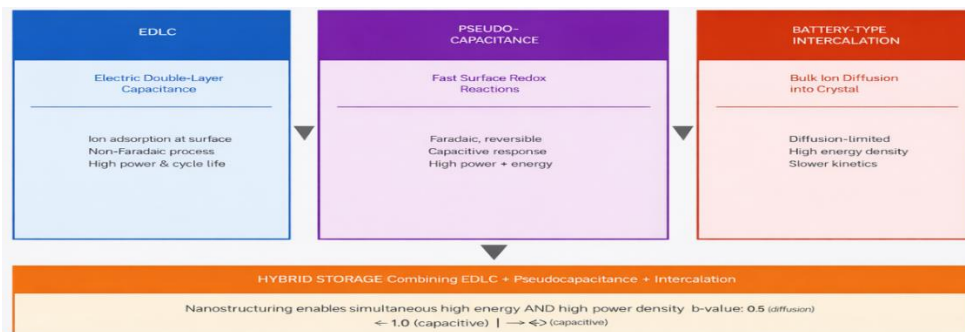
EDLC

Electric Double-Layer Capacitance

Ion adsorption at surface
Non-Faradaic process
High power & cycle life

PSEUDO-CAPACITANCE

Fast Surface Redox Reactions

Faradaic, reversible
Capacitive response
High power + energy

BATTERY-TYPE INTERCALATION

Bulk Ion Diffusion into Crystal

Diffusion-limited
High energy density
Slower kinetics

HYBRID STORAGE Combining EDLC + Pseudocapacitance + Intercalation

Nanostructuring enables simultaneous high energy AND high power density b-value: 0.5 (diffusion)
← 1.0 (capacitive) | ⟶ ⇐> (capacitive)